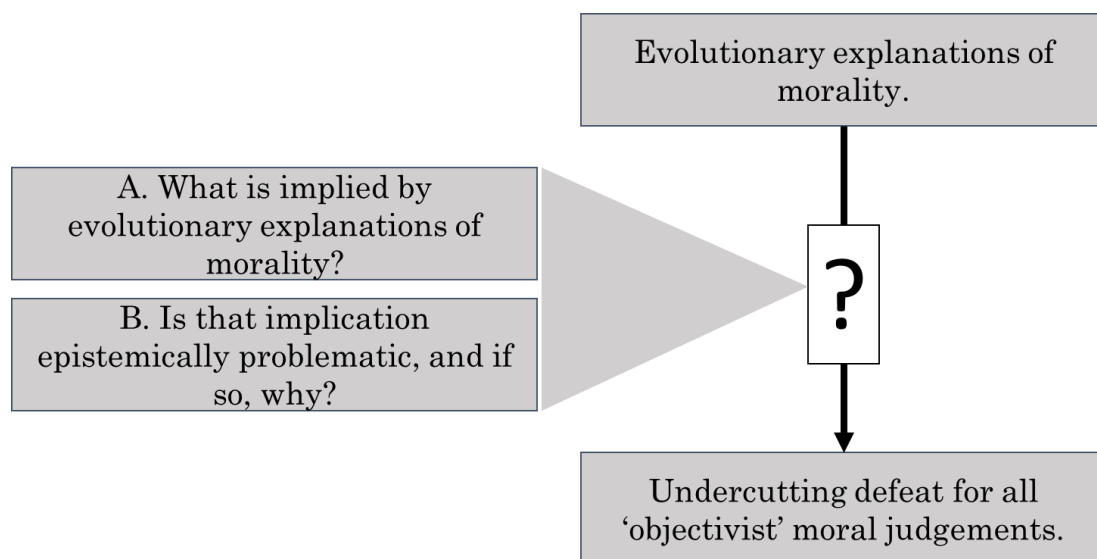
Evolutionary explanations of morality.

A. What is implied by evolutionary explanations of morality?

B. Is that implication epistemically problematic, and if so, why?

?

Undercutting defeat for all 'objectivist' moral judgements.